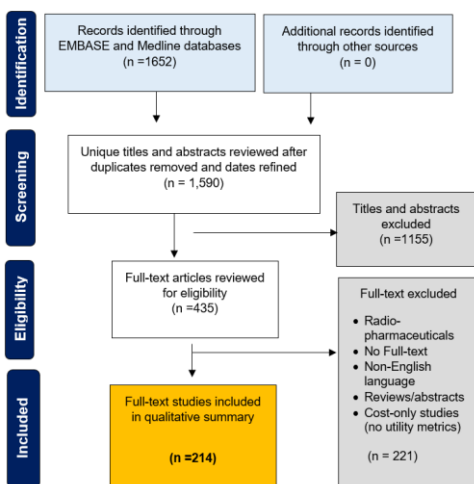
Identification

Records identified through EMBASE and Medline databases
(n =1652)

Additional records identified through other sources
(n = 0)

Screening

Unique titles and abstracts reviewed after duplicates removed and dates refined
(n = 1,590)

Titles and abstracts excluded
(n =1155)

Eligibility

Full-text articles reviewed for eligibility
(n =435)

Full-text excluded

- Radiopharmaceuticals
- No Full-text
- Non-English language
- Reviews/abstracts
- Cost-only studies (no utility metrics)

(n = 221)

Included

Full-text studies included in qualitative summary

(n =214)